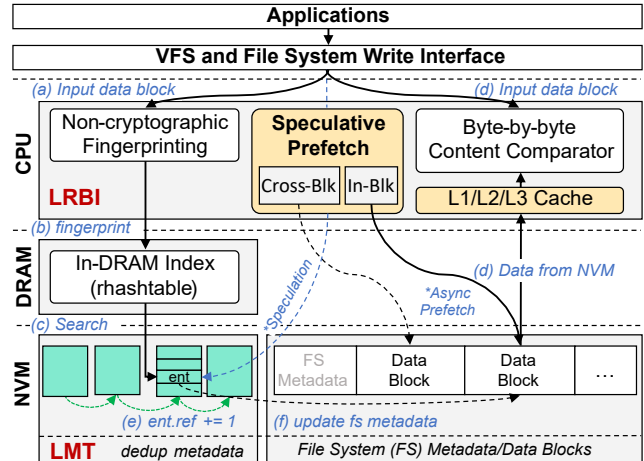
Applications

VFS and File System Write Interface

(a) Input data block

(d) Input data block

CPU

Non-cryptographic Fingerprinting

Speculative Prefetch

Cross-Blk

In-Blk

Byte-by-byte Content Comparator

L1/L2/L3 Cache

LRBI

(b) fingerprint

DRAM

In-DRAM Index (rhashtable)

*Speculation

(d) Data from NVM

*Async Prefetch

(c) Search

NVM

ent

FS Metadata

Data Block

Data Block

...

(e) ent.ref += 1

(f) update fs metadata

LMT

dedup metadata

File System (FS) Metadata/Data Blocks